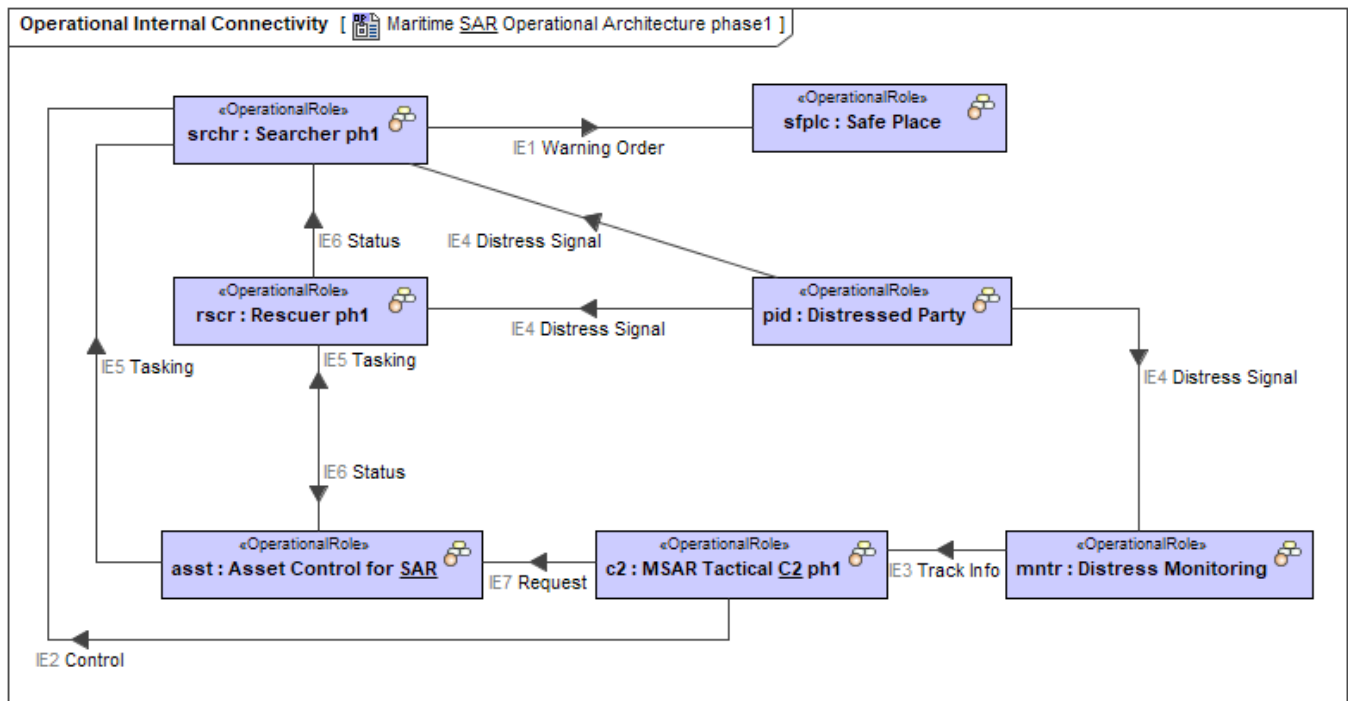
Operational Internal Connectivity [ Maritime SAR Operational Architecture phase1 ]

«OperationalRole»
srchr : Searcher ph1

«OperationalRole»
sfplc : Safe Place

IE1 Warning Order

IE6 Status

IE4 Distress Signal

«OperationalRole»
rscr : Rescuer ph1

IE4 Distress Signal

«OperationalRole»
pid : Distressed Party

IE5 Tasking

IE5 Tasking

IE4 Distress Signal

IE6 Status

«OperationalRole»
asst : Asset Control for SAR

IE7 Request

«OperationalRole»
c2 : MSAR Tactical C2 ph1

IE3 Track Info

«OperationalRole»
mntr : Distress Monitoring

IE2 Control